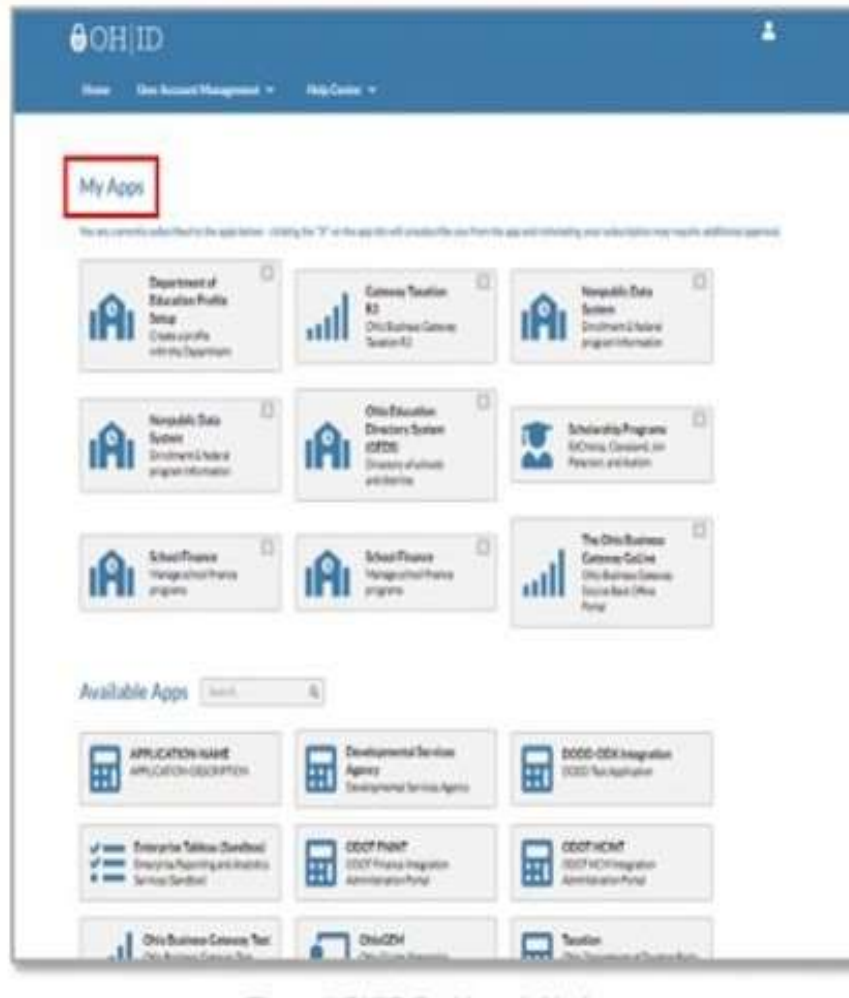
OH|ID

Home User Account Management ▾ Help Center ▾

My Apps

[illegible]

Department of Education Profile Setup
Create a profile with the Department

Gateway Taxation R3
Ohio Business Gateway Taxation R3

Nonpublic Data System
Enrollment & federal program information

Nonpublic Data System
Enrollment & federal program information

Ohio Education Directory System (OEDS)
Directory of schools and districts

Scholarship Programs
EdChoice, Cleveland, Jon Peterson, and Autism

School Finance
Manage school finance programs

School Finance
Manage school finance programs

The Ohio Business Gateway GoLive
Ohio Business Gateway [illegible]

Available Apps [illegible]

APPLICATION NAME
APPLICATION DESCRIPTION

Developmental Services Agency
Developmental Services Agency

DODD-OEX Integration
DODD Test Application

Enterprise Tableau (Sandbox)
Enterprise Reporting and Analytics Services (Sandbox)

ODOT PAINT
ODOT Finance Integration Administration Portal

ODOT HCM
ODOT HCM Integration Administration Portal

Ohio Business Gateway Test
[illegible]

OhioCEM
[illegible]

Taxation
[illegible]

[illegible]